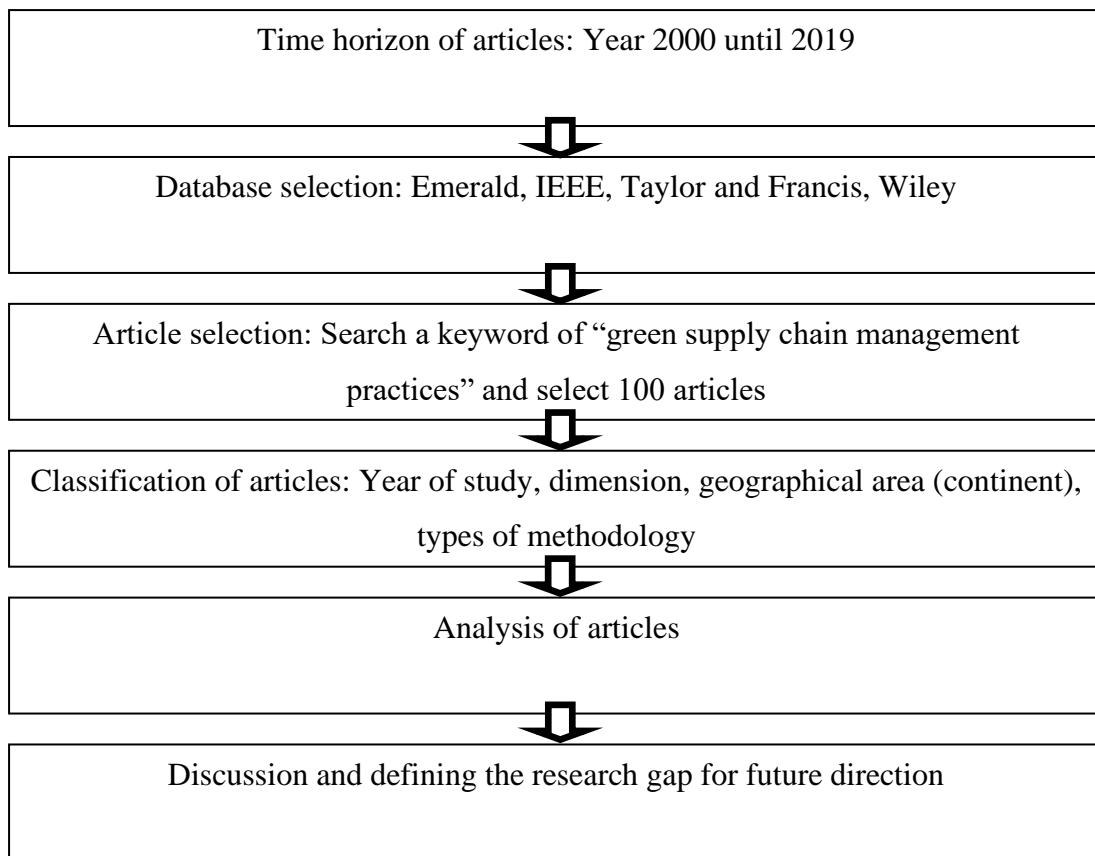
Time horizon of articles: Year 2000 until 2019

Database selection: Emerald, IEEE, Taylor and Francis, Wiley

Article selection: Search a keyword of “green supply chain management practices” and select 100 articles

Classification of articles: Year of study, dimension, geographical area (continent), types of methodology

Analysis of articles

Discussion and defining the research gap for future direction